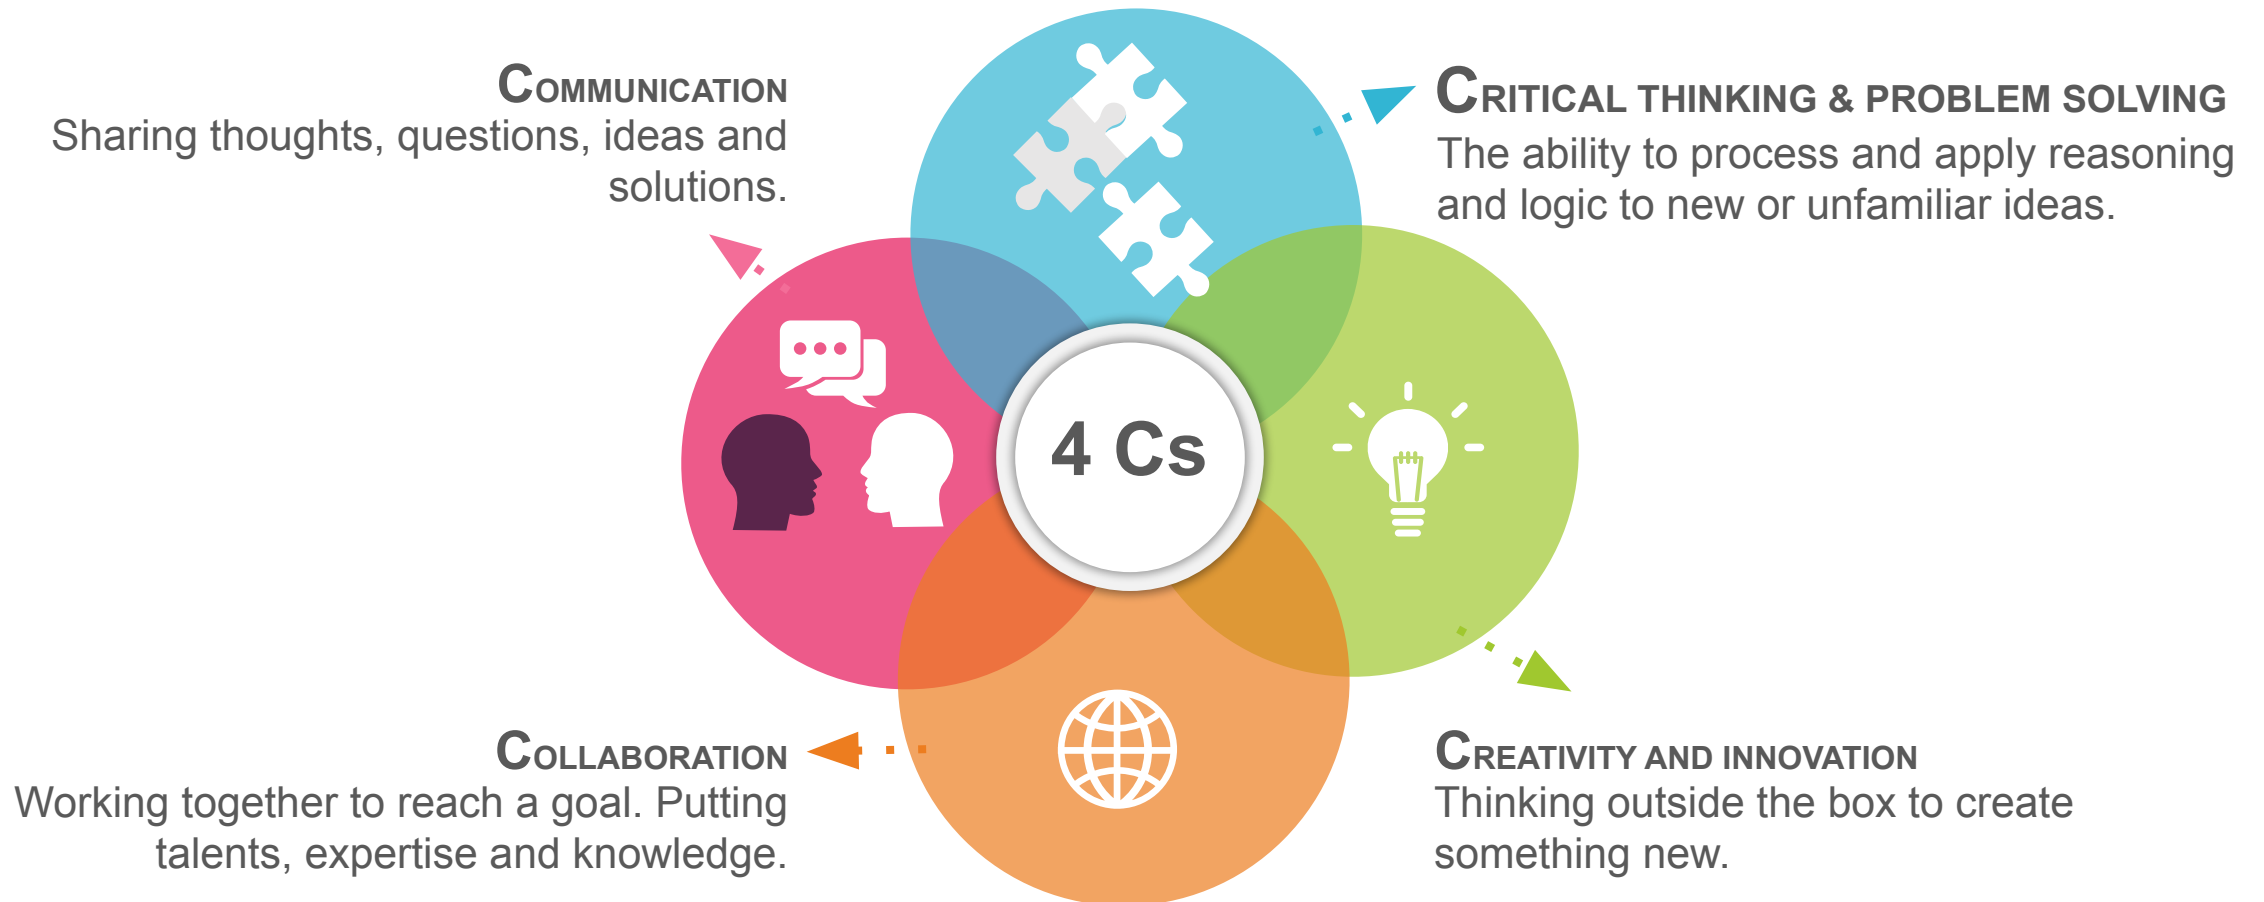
COMMUNICATION
Sharing thoughts, questions, ideas and solutions.

CRITICAL THINKING & PROBLEM SOLVING
The ability to process and apply reasoning and logic to new or unfamiliar ideas.

4 Cs

COLLABORATION
Working together to reach a goal. Putting talents, expertise and knowledge.

CREATIVITY AND INNOVATION
Thinking outside the box to create something new.